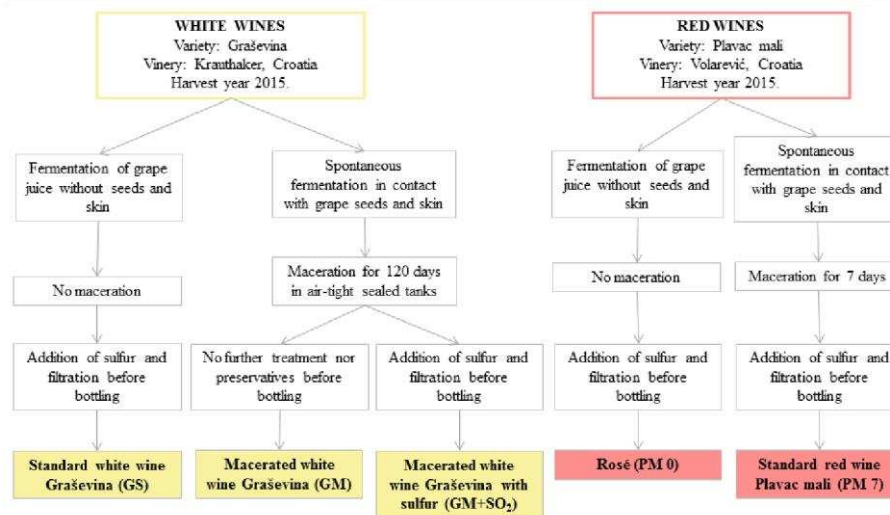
WHITE WINES
Variety: Graševina
Vinery: Krauthaker, Croatia
Harvest year 2015.

Fermentation of grape juice without seeds and skin

No maceration

Addition of sulfur and filtration before bottling

Standard white wine Graševina (GS)

Spontaneous fermentation in contact with grape seeds and skin

Maceration for 120 days in air-tight sealed tanks

No further treatment nor preservatives before bottling

Macerated white wine Graševina (GM)

Addition of sulfur and filtration before bottling

Macerated white wine Graševina with sulfur (GM+$SO_2$)

RED WINES
Variety: Plavac mali
Vinery: Volarević, Croatia
Harvest year 2015.

Fermentation of grape juice without seeds and skin

No maceration

Addition of sulfur and filtration before bottling

Rosé (PM 0)

Spontaneous fermentation in contact with grape seeds and skin

Maceration for 7 days

Addition of sulfur and filtration before bottling

Standard red wine Plavac mali (PM 7)